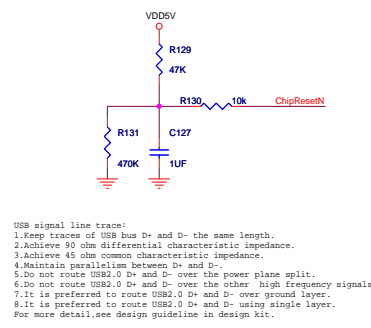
VDD5V

R129

47K

R130

10k

ChipResetN

R131

470K

C127

1UF

USB signal line trace:
1.Keep traces of USB bus D+ and D- the same length.
2.Achieve 90 ohm differential characteristic impedance.
3.Achieve 45 ohm common characteristic impedance.
4.Maintain parallelism between D+ and D-.
5.Do not route USB2.0 D+ and D- over the power plane split.
6.Do not route USB2.0 D+ and D- over the other high frequency signals
7.It is preferred to route USB2.0 D+ and D- over ground layer.
8.It is preferred to route USB2.0 D+ and D- using single layer.
For more detail,see design guideline in design kit.